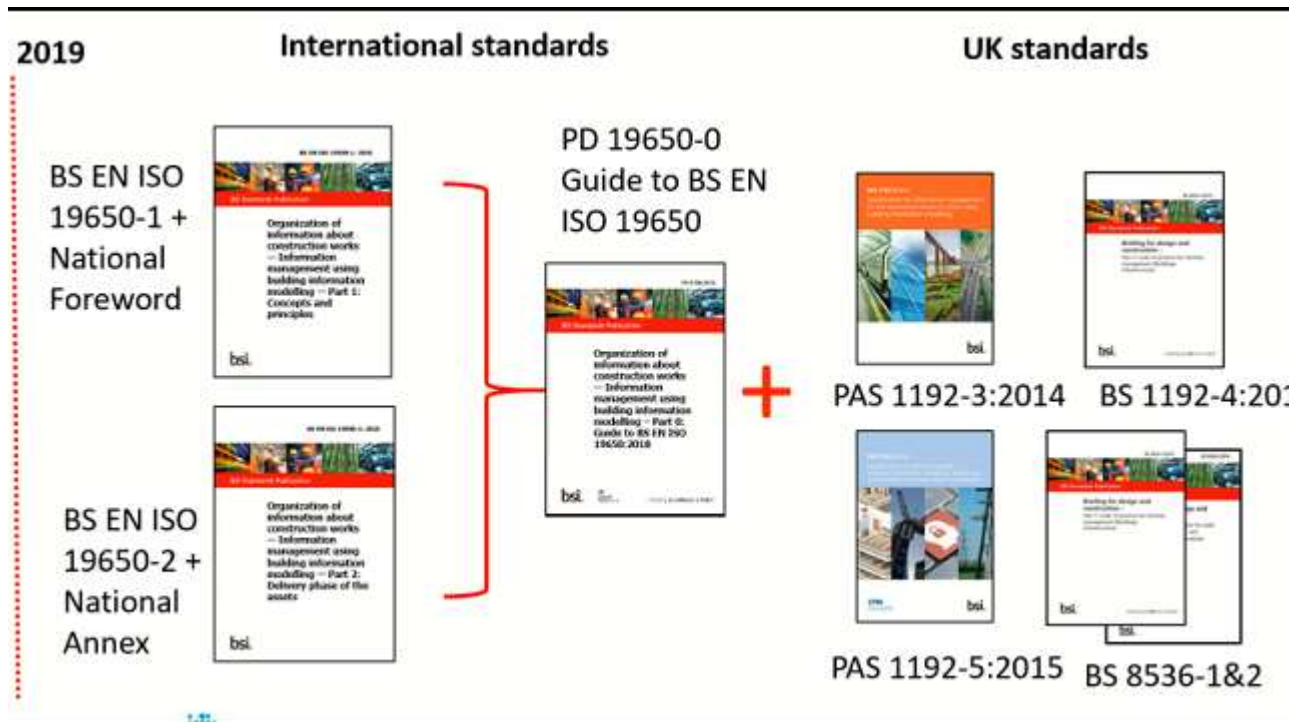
2019

International standards

UK standards

BS EN ISO 19650-1 + National Foreword

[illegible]

BS Standards Publication

Organization of information about construction works — Information management using building information modelling — Part 1: Concepts and principles

bsi.

BS EN ISO 19650-2 + National Annex

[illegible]

BS Standards Publication

Organization of information about construction works — Information management using building information modelling — Part 2: Delivery phase of the assets

bsi.

PD 19650-0 Guide to BS EN ISO 19650

BS Standards Publication

Organization of information about construction works — Information management using building information modelling — Part 0: Guide to BS EN ISO 19650:2018

bsi.

+

PAS 1192-3:2014

BS 1192-4:201

PAS 1192-5:2015

BS 8536-1&2